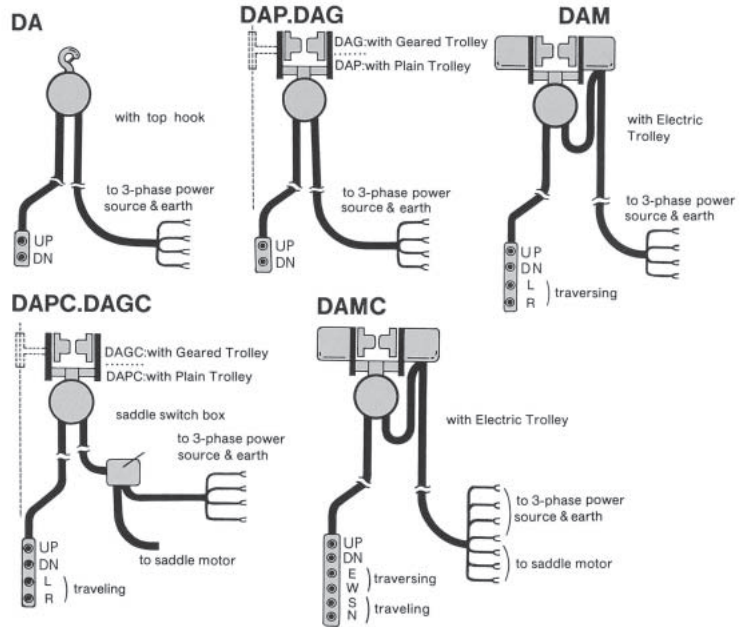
DA

with top hook

to 3-phase power source & earth

UP
DN

DAP.DAG

DAG:with Geared Trolley
DAP:with Plain Trolley

to 3-phase power source & earth

UP
DN

DAM

with Electric Trolley

to 3-phase power source & earth

UP
DN
L
R
traversing

DAPC.DAGC

DAGC:with Geared Trolley
DAPC:with Plain Trolley

saddle switch box

to 3-phase power source & earth

to saddle motor

UP
DN
L
R
traveling

DAMC

with Electric Trolley

to 3-phase power source & earth

to saddle motor

UP
DN
E
W
traversing
S
N
traveling